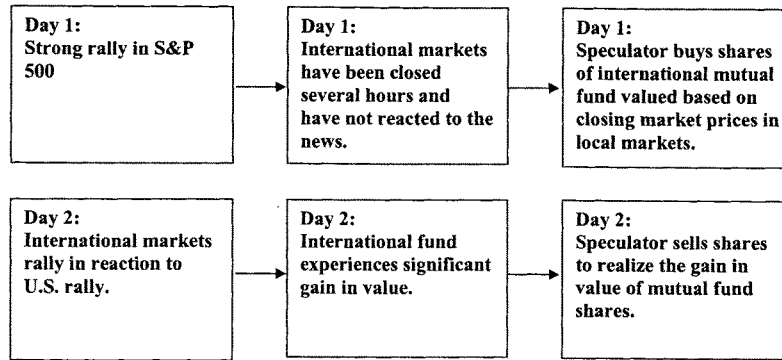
Day 1:
Strong rally in S&P 500

Day 1:
International markets have been closed several hours and have not reacted to the news.

Day 1:
Speculator buys shares of international mutual fund valued based on closing market prices in local markets.

Day 2:
International markets rally in reaction to U.S. rally.

Day 2:
International fund experiences significant gain in value.

Day 2:
Speculator sells shares to realize the gain in value of mutual fund shares.